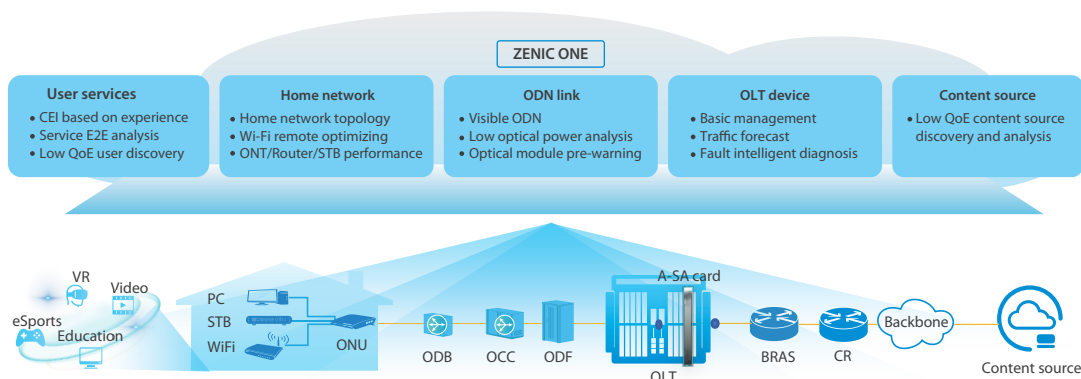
ZENIC ONE

User services
• CEI based on experience
• Service E2E analysis
• Low QoE user discovery

Home network
• Home network topology
• Wi-Fi remote optimizing
• ONT/Router/STB performance

ODN link
• Visible ODN
• Low optical power analysis
• Optical module pre-warning

OLT device
• Basic management
• Traffic forecast
• Fault intelligent diagnosis

Content source
• Low QoE content source discovery and analysis

VR
Video
eSports
Education
PC
STB
WiFi
ONU
ODB
OCC
ODF
A-SA card
OLT
BRAS
CR
Backbone
Content source